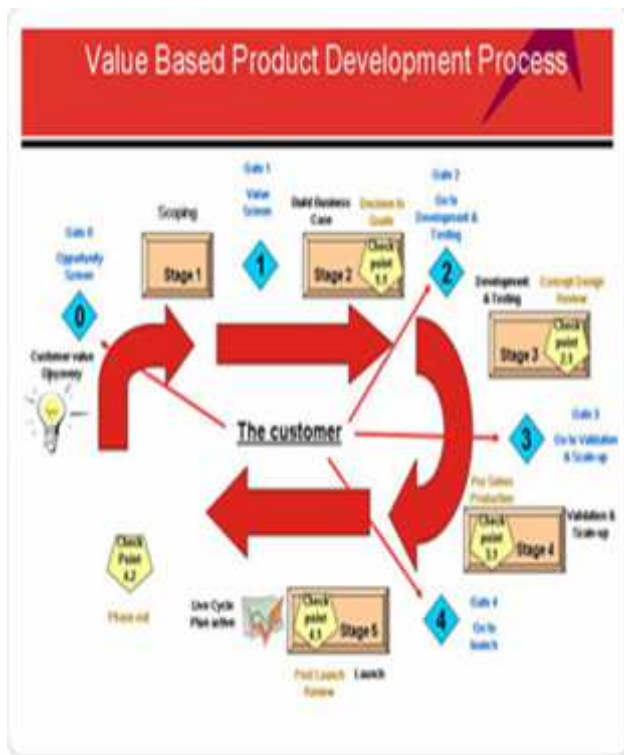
Value Based Product Development Process

Gate 0
Opportunity Screen
0
Customer value Discovery

Scoping
Stage 1

Gate 1
Value Screen
1

Build Business Case
Decision to Guide
Stage 2
Check point 1.1

Gate 2
Go to Development & Testing
2

Development & Testing
Concept Design Review
Stage 3
Check point 2.1

The customer

3
Gate 3
Go to Validation & Scale-up

Pre Sales Production
Check point 3.1
Stage 4
Validation & Scale-up

Check Point 4.2
Phase out

Live Cycle Plan active
Check point 4.1
Stage 5
Post Launch Review
Launch

4
Gate 4
Go to launch